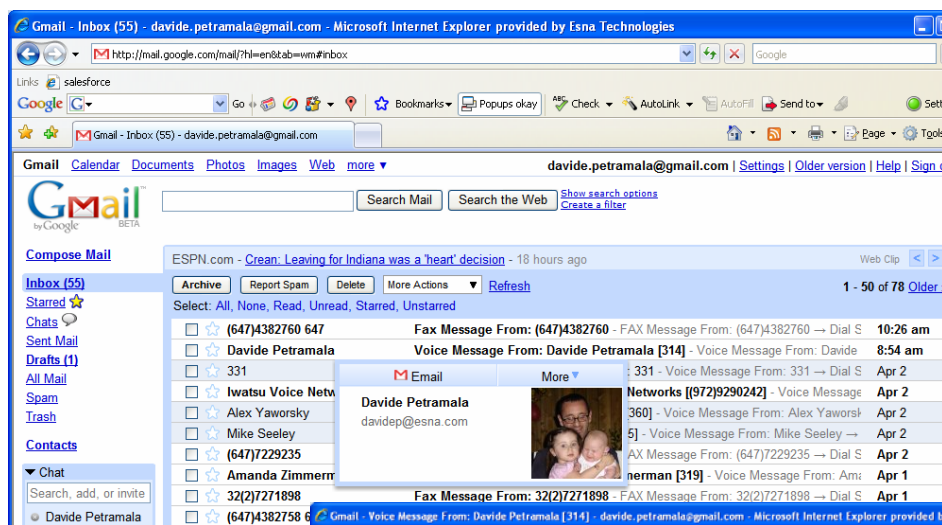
Gmail - Inbox (55) - davide.petramala@gmail.com - Microsoft Internet Explorer provided by Esna Technologies

http://mail.google.com/mail/?hl=en&tab=wm#inbox

Google

Links salesforce

Google G

Go Bookmarks Popups okay Check AutoLink AutoFill Send to Settings

Gmail - Inbox (55) - davide.petramala@gmail.com

Page Tools

Gmail Calendar Documents Photos Images Web more ▾ davide.petramala@gmail.com | Settings | Older version | Help | Sign out

Gmail by Google BETA

Search Mail Search the Web Show search options Create a filter

Compose Mail

ESPN.com - Crean: Leaving for Indiana was a 'heart' decision - 18 hours ago Web Clip

Inbox (55)
Starred
Chats
Sent Mail
Drafts (1)
All Mail
Spam
Trash

Contacts

▾ Chat
Search, add, or invite
Davide Petramala

Archive Report Spam Delete More Actions Refresh 1 - 50 of 78 Older

Select: All, None, Read, Unread, Starred, Unstarred

| | | | |
|---|---|---|---|
| (647)4382760 647 | Fax Message From: (647)4382760 - FAX Message From: (647)4382760 → Dial S | 10:26 am |
| Davide Petramala | Voice Message From: Davide Petramala [314] - Voice Message From: Davide | 8:54 am |
| 331 | : 331 - Voice Message From: 331 → Dial S | Apr 2 |
| Iwatsu Voice Netw | Networks [(972)9290242] - Voice Message | Apr 2 |
| Alex Yaworsky | 360] - Voice Message From: Alex Yaworsk | Apr 2 |
| Mike Seeley | 5] - Voice Message From: Mike Seeley → | Apr 2 |
| (647)7229235 | (647)7229235 → Dial S | Apr 2 |
| Amanda Zimmerm | nerman [319] - Voice Message From: Ama | Apr 1 |
| 32(2)7271898 | Fax Message From: 32(2)7271898 - FAX Message From: 32(2)7271898 → Dial S | Apr 1 |
| (647)4382758 6 | | |

Email More
Davide Petramala
davidep@esna.com

Gmail - Voice Message From: Davide Petramala [314] - davide.petramala@gmail.com - Microsoft Internet Explorer provided b